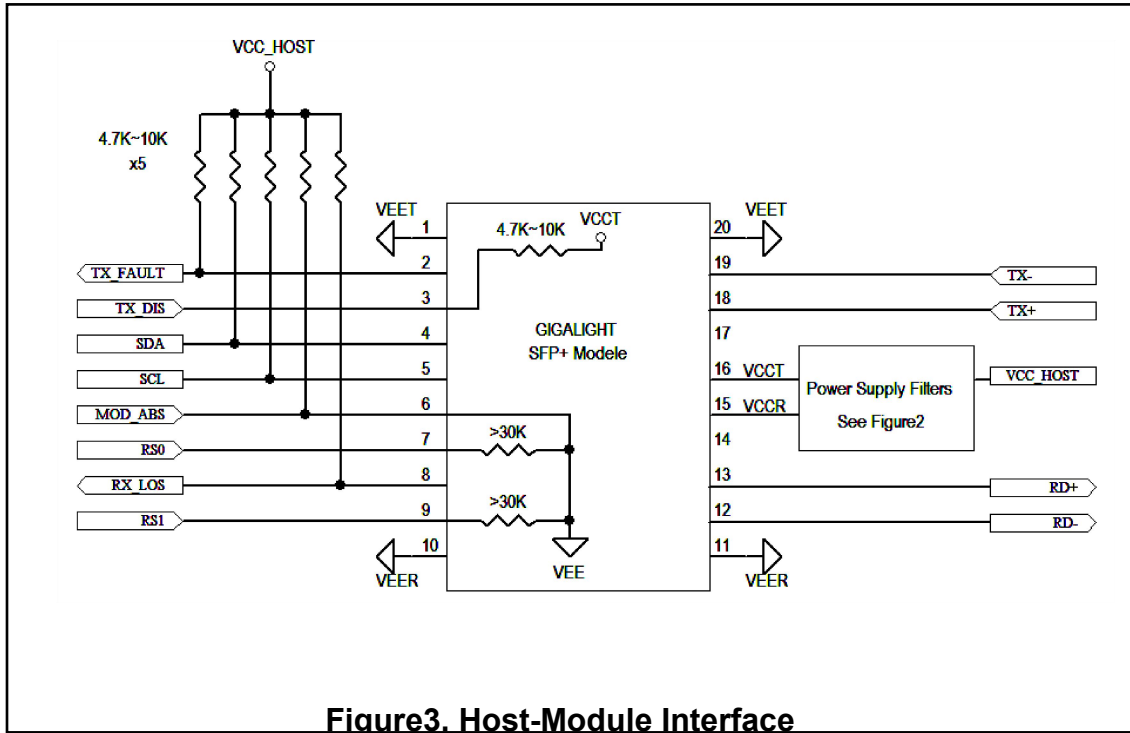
VCC_HOST

4.7K~10K
x5

VEET
1
4.7K~10K
VCCT
20
VEET

TX_FAULT
2
19
TX-

TX_DIS
3
18
TX+

GIGALIGHT
SFP+ Modele

SDA
4
17

SCL
5
16 VCCT
Power Supply Filters
VCC_HOST

MOD_ABS
6
15 VCCR
See Figure2

RS0
7
>30K
14

RX_LOS
8
13
RD+

RS1
9
>30K
12
RD-

10
VEER
VEE
11
VEER

Figure3. Host-Module Interface